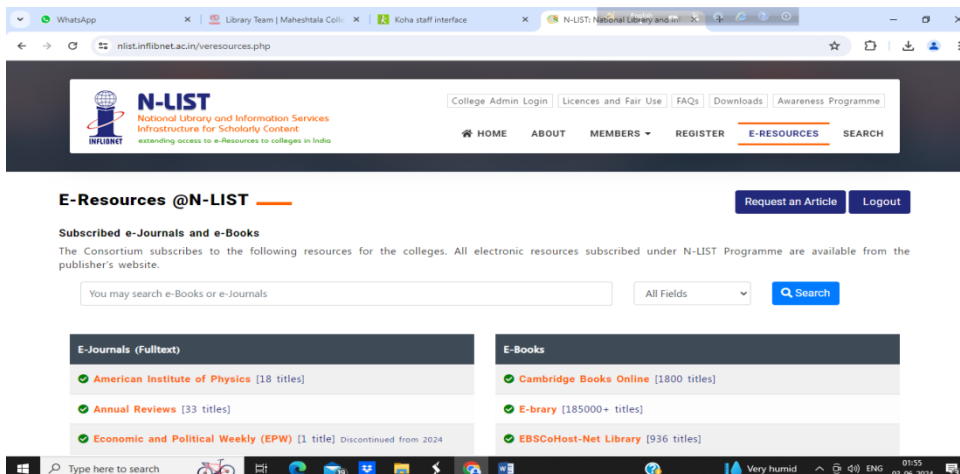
WhatsApp
Library Team | Maheshtala Colle
Koha staff interface
N-LIST: National Library and In

nlist.inflibnet.ac.in/veresources.php

N-LIST
National Library and Information Services Infrastructure for Scholarly Content
INFLIBNET
extending access to e-Resources to colleges in India

College Admin Login | Licences and Fair Use | FAQs | Downloads | Awareness Programme

HOME ABOUT MEMBERS REGISTER E-RESOURCES SEARCH

E-Resources @N-LIST

Request an Article Logout

Subscribed e-Journals and e-Books

The Consortium subscribes to the following resources for the colleges. All electronic resources subscribed under N-LIST Programme are available from the publisher's website.

You may search e-Books or e-Journals
All Fields
Search

| E-Journals (Fulltext) | E-Books |
|---|---|
| American Institute of Physics [18 titles] | Cambridge Books Online [1800 titles] |
| Annual Reviews [33 titles] | E-brary [185000+ titles] |
| Economic and Political Weekly (EPW) [1 title] Discontinued from 2024 | EBSCoHost-Net Library [936 titles] |

Type here to search
Very humid
ENG
01:55
03-06-2024